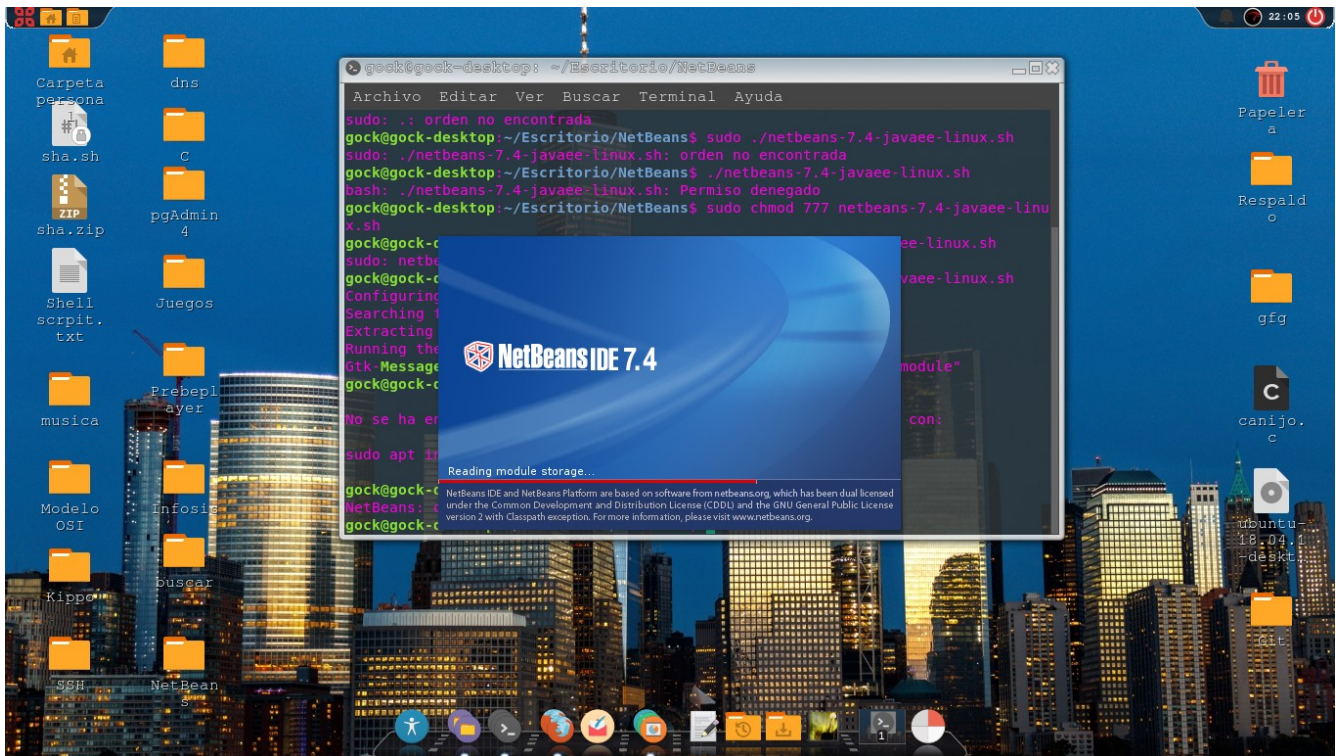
22:05

Carpeta persona
dns
sha.sh
C
ZIP
sha.zip
pgAdmin 4
Shell scrpit. txt
Juegos
Prebepl ayer
musica
Modelo OSI
Infosis
Kippo
buscar
SSH
NetBeans

Papelera
Respaldo
gfg
canijo. c
ubuntu-18.04.1-deskt
Git

gock@gock-desktop: ~/Escritorio/NetBeans
Archivo Editar Ver Buscar Terminal Ayuda
sudo: .: orden no encontrada
gock@gock-desktop:~/Escritorio/NetBeans$ sudo ./netbeans-7.4-javaee-linux.sh
sudo: ./netbeans-7.4-javaee-linux.sh: orden no encontrada
gock@gock-desktop:~/Escritorio/NetBeans$ ./netbeans-7.4-javaee-linux.sh
bash: ./netbeans-7.4-javaee-linux.sh: Permiso denegado
gock@gock-desktop:~/Escritorio/NetBeans$ sudo chmod 777 netbeans-7.4-javaee-linux.sh
gock@gock-d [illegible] ee-linux.sh
sudo: netbe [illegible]
gock@gock-d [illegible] vaee-linux.sh
Configuring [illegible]
Searching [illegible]
Extracting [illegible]
Running the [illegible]
Gtk-Message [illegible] module"
gock@gock-d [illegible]
No se ha en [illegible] con:
sudo apt in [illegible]
gock@gock-d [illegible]
NetBeans: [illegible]
gock@gock-d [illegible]

NetBeans IDE 7.4
Reading module storage...
NetBeans IDE and NetBeans Platform are based on software from netbeans.org, which has been dual licensed under the Common Development and Distribution License (CDDL) and the GNU General Public License version 2 with Classpath exception. For more information, please visit www.netbeans.org.

1